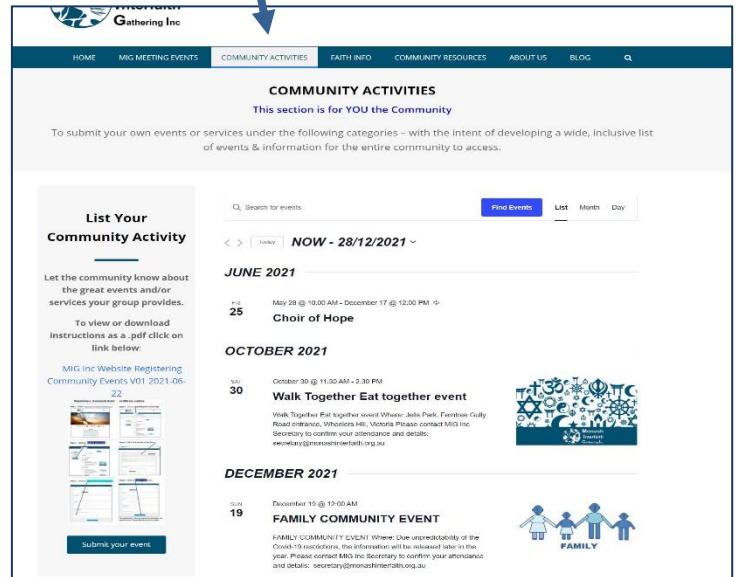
Interfaith
Gathering Inc

HOME MIG MEETING EVENTS COMMUNITY ACTIVITIES FAITH INFO COMMUNITY RESOURCES ABOUT US BLOG

COMMUNITY ACTIVITIES
This section is for YOU the Community

To submit your own events or services under the following categories – with the intent of developing a wide, inclusive list of events & information for the entire community to access.

List Your Community Activity

Let the community know about the great events and/or services your group provides.

To view or download instructions as a .pdf click on link below:

MIG Inc Website Registering Community Events V01 2021-06-22

Submit your event

Search for events Find Events List Month Day

Today NOW - 28/12/2021

JUNE 2021

FRI 25
May 28 @ 10:00 AM - December 17 @ 12:00 PM
Choir of Hope

OCTOBER 2021

SAT 30
October 30 @ 11:30 AM - 2:30 PM
Walk Together Eat together event
Walk Together Eat together event Where: Jells Park, Ferntree Gully Road entrance, Wheelers Hill, Victoria Please contact MIG Inc Secretary to confirm your attendance and details: secretary@monashinterfaith.org.au

Monash Interfaith Gathering

DECEMBER 2021

SUN 19
December 19 @ 12:00 AM
FAMILY COMMUNITY EVENT
FAMILY COMMUNITY EVENT Where: Due unpredictability of the Covid-19 restrictions, the information will be released later in the year. Please contact MIG Inc Secretary to confirm your attendance and details: secretary@monashinterfaith.org.au

FAMILY